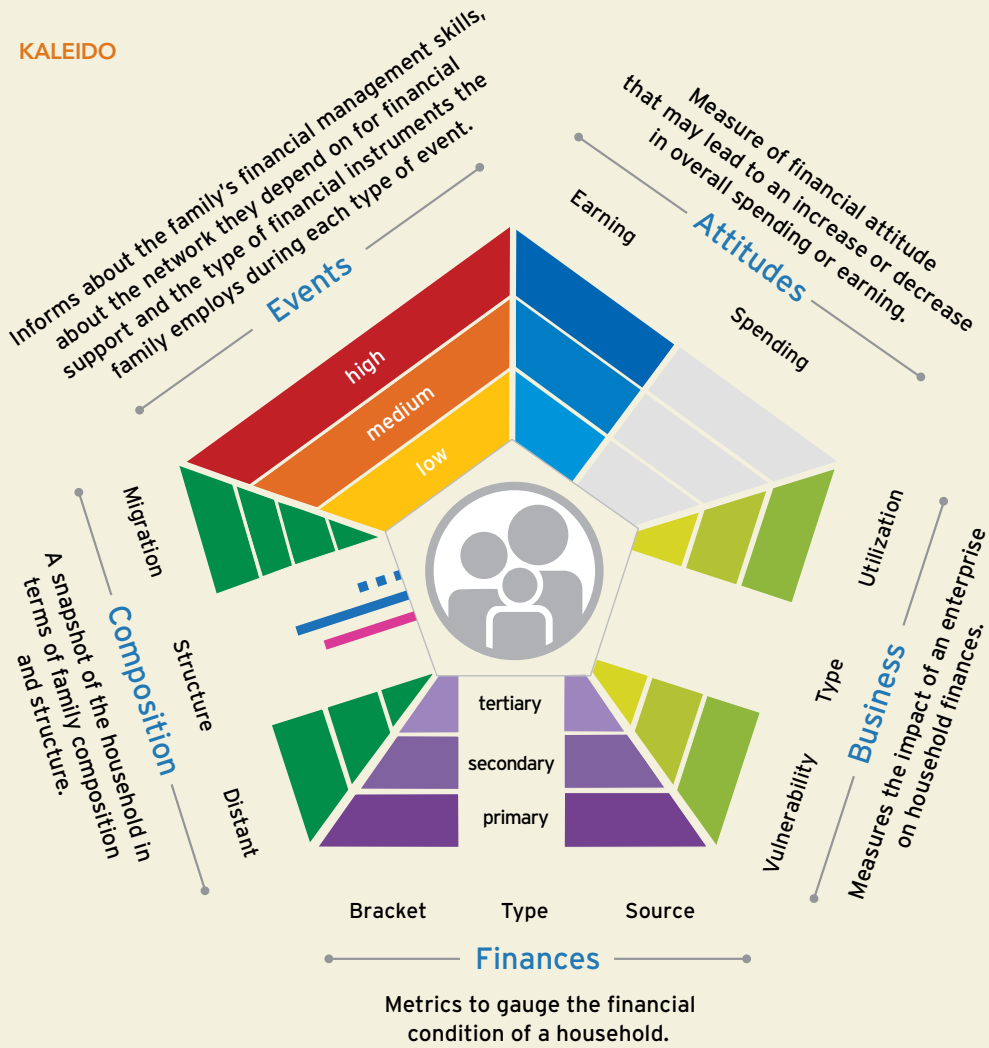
KALEIDO

Informs about the family's financial management skills, about the network they depend on for financial support and the type of financial instruments the family employs during each type of event.

Events

high

medium

low

Measure of financial attitude that may lead to an increase or decrease in overall spending or earning.

Attitudes

Earning

Spending

Migration

Composition

A snapshot of the household in terms of family composition and structure.

Structure

Distant

Utilization

Type

Vulnerability

Business

Measures the impact of an enterprise on household finances.

tertiary

secondary

primary

Bracket

Type

Source

Finances

Metrics to gauge the financial condition of a household.